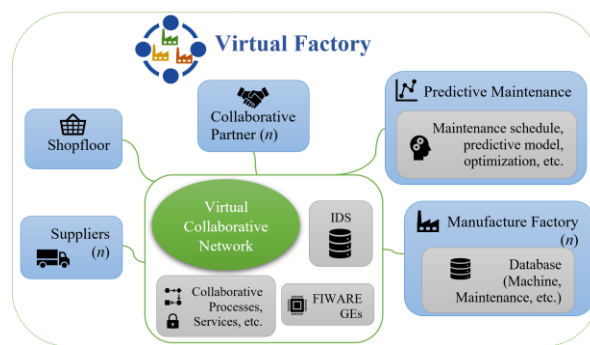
Virtual Factory

Shopfloor

Collaborative Partner ($n$)

Predictive Maintenance

Maintenance schedule, predictive model, optimization, etc.

Suppliers ($n$)

Virtual Collaborative Network

IDS

Manufacture Factory ($n$)

Database (Machine, Maintenance, etc.)

Collaborative Processes, Services, etc.

FIWARE GEs